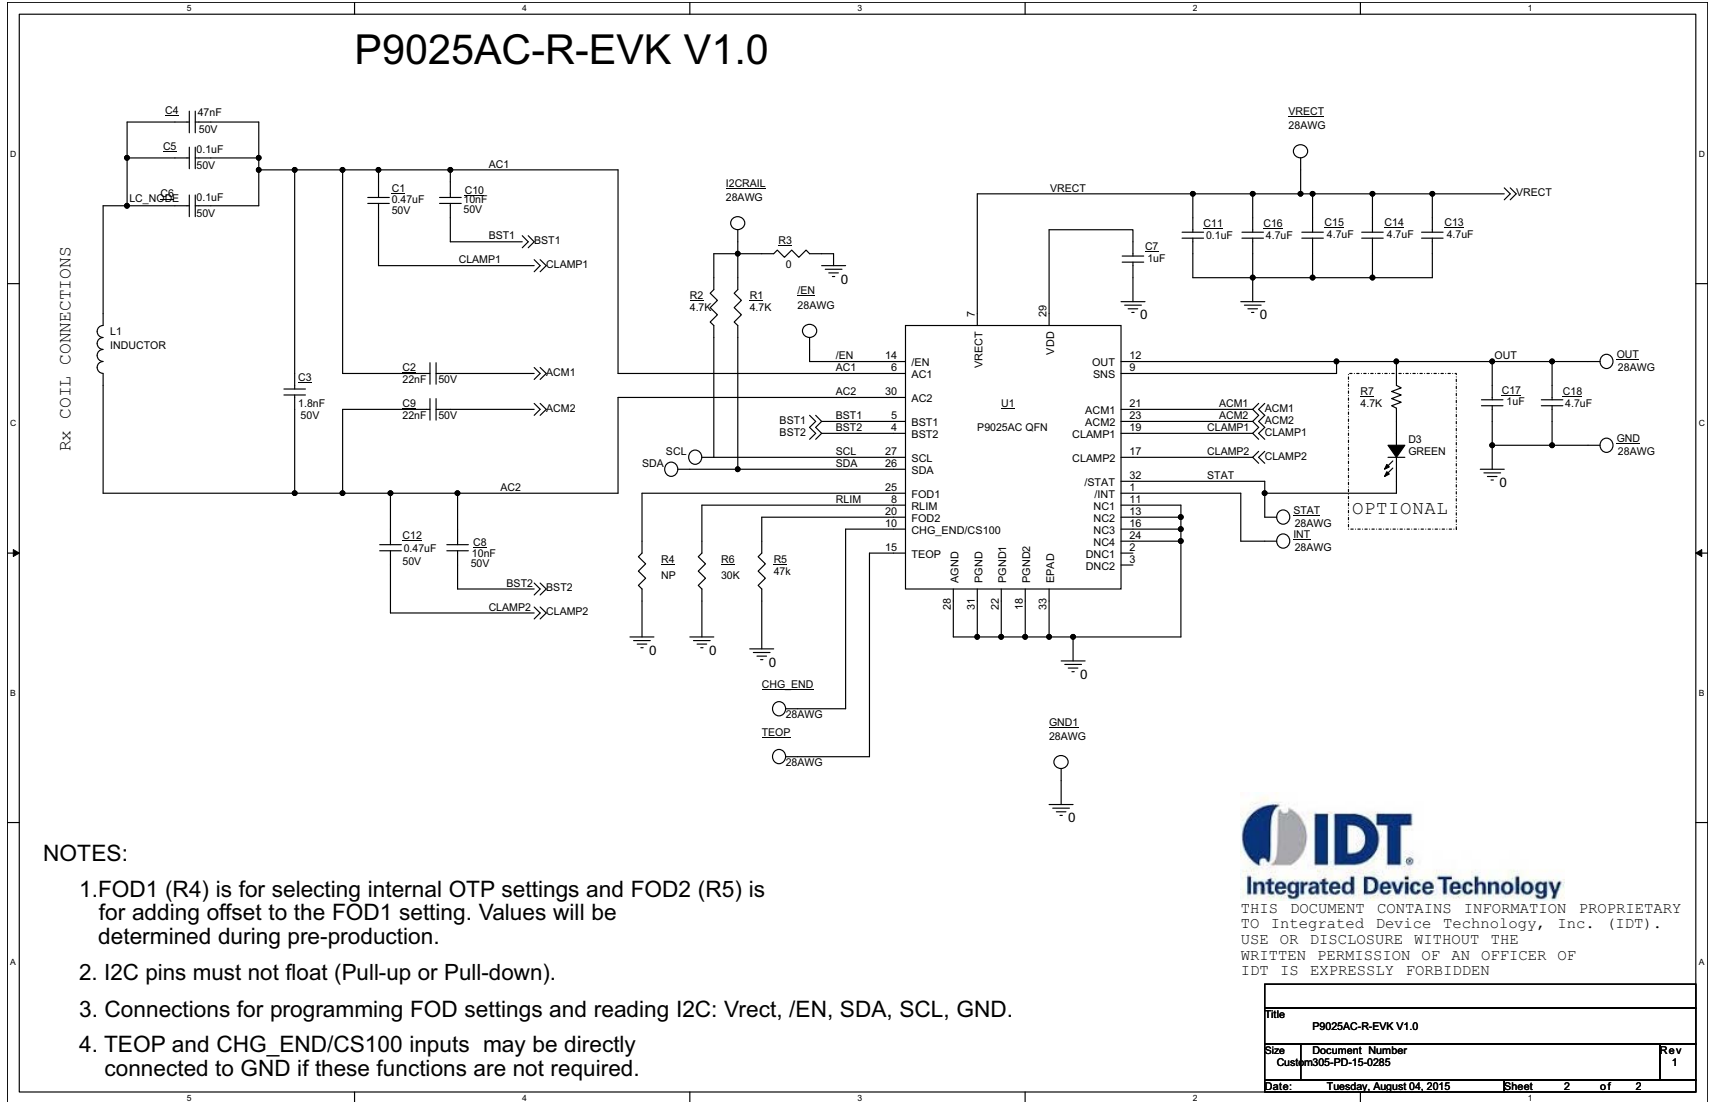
5 4 3 2 1

P9025AC-R-EVK V1.0

D

C4 47nF 50V
C5 0.1uF 50V
C6 0.1uF 50V
LC_NODE
AC1
C1 0.47uF 50V
C10 10nF 50V
BST1 BST1
CLAMP1 CLAMP1

Rx COIL CONNECTIONS

L1 INDUCTOR

C3 1.8nF 50V

C2 22nF 50V ACM1
C9 22nF 50V ACM2

AC2
C12 0.47uF 50V
C8 10nF 50V
BST2 BST2
CLAMP2 CLAMP2

I2CRAIL 28AWG
R3 0
0
R2 4.7K
R1 4.7K
/EN 28AWG

SCL
SDA

R4 NP
R6 30K
R5 47k
0 0 0

CHG_END 28AWG
TEOP 28AWG

VRECT 28AWG
VRECT VRECT
C11 0.1uF
C16 4.7uF
C15 4.7uF
C14 4.7uF
C13 4.7uF
C7 1uF
0 0

U1 P9025AC QFN
/EN 14 /EN
AC1 6 AC1
AC2 30 AC2
BST1 5 BST1
BST2 4 BST2
SCL 27 SCL
SDA 26 SDA
25 FOD1
RLIM 8 RLIM
20 FOD2
10 CHG_END/CS100
15 TEOP
7 VRECT
29 VDD
OUT 12
SNS 9
ACM1 21
ACM2 23
CLAMP1 19
CLAMP2 17
/STAT 32
/INT 1
NC1 11
NC2 13
NC3 16
NC4 24
DNC1 2
DNC2 3
AGND 28
PGND 31
PGND1 22
PGND2 18
EPAD 33
0

ACM1 ACM1
ACM2 ACM2
CLAMP1 CLAMP1
CLAMP2 CLAMP2
STAT
STAT 28AWG
INT 28AWG

OUT
R7 4.7K
D3 GREEN
OPTIONAL
C17 1uF
C18 4.7uF
OUT 28AWG
GND 28AWG
0

GND1 28AWG
0

NOTES:

1.FOD1 (R4) is for selecting internal OTP settings and FOD2 (R5) is for adding offset to the FOD1 setting. Values will be determined during pre-production.

2. I2C pins must not float (Pull-up or Pull-down).

3. Connections for programming FOD settings and reading I2C: Vrect, /EN, SDA, SCL, GND.

4. TEOP and CHG_END/CS100 inputs may be directly connected to GND if these functions are not required.

IDT.
Integrated Device Technology
THIS DOCUMENT CONTAINS INFORMATION PROPRIETARY TO Integrated Device Technology, Inc. (IDT). USE OR DISCLOSURE WITHOUT THE WRITTEN PERMISSION OF AN OFFICER OF IDT IS EXPRESSLY FORBIDDEN

Title P9025AC-R-EVK V1.0
Size Custom Document Number 305-PD-15-0285 Rev 1
Date: Tuesday, August 04, 2015 Sheet 2 of 2

A B C D